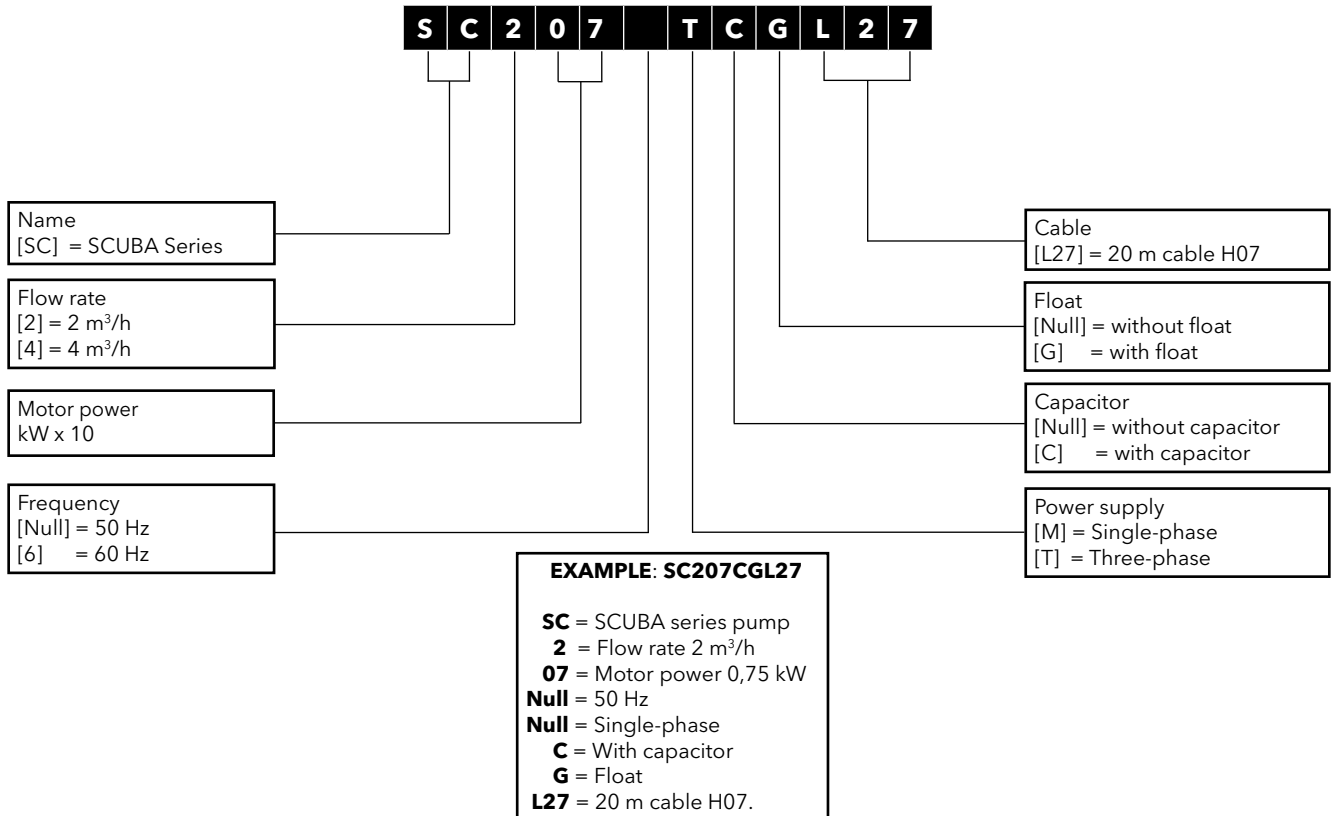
S C 2 0 7 T C G L 2 7

Name
[SC] = SCUBA Series

Flow rate
[2] = 2 m$^3$/h
[4] = 4 m$^3$/h

Motor power
kW x 10

Frequency
[Null] = 50 Hz
[6] = 60 Hz

Cable
[L27] = 20 m cable H07

Float
[Null] = without float
[G] = with float

Capacitor
[Null] = without capacitor
[C] = with capacitor

Power supply
[M] = Single-phase
[T] = Three-phase

EXAMPLE: SC207CGL27

SC = SCUBA series pump
2 = Flow rate 2 m$^3$/h
07 = Motor power 0,75 kW
Null = 50 Hz
Null = Single-phase
C = With capacitor
G = Float
L27 = 20 m cable H07.